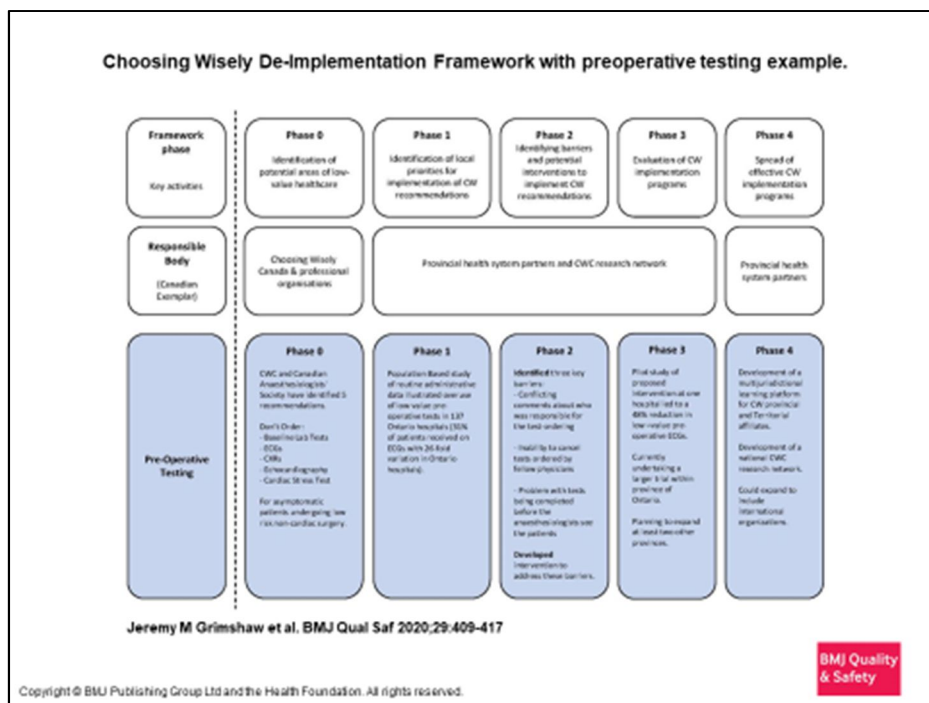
Choosing Wisely De-Implementation Framework with preoperative testing example.

Framework phase

Key activities

Phase 0

Identification of potential areas of low-value healthcare

Phase 1

Identification of local priorities for implementation of CW recommendations

Phase 2

Identifying barriers and potential interventions to implement CW recommendations

Phase 3

Evaluation of CW implementation programs

Phase 4

Spread of effective CW implementation programs

Responsible Body

(Canadian Exemplar)

Choosing Wisely Canada & professional organisations

Provincial health system partners and CWC research network

Provincial health system partners

Pre-Operative Testing

Phase 0

CWC and Canadian Anesthesiologists' Society have identified 5 recommendations.

Don't Order:
- Baseline Lab Tests
- ECGs
- CXRs
- Echocardiography
- Cardiac Stress Test

For asymptomatic patients undergoing low risk non-cardiac surgery.

Phase 1

Population Based study of routine administrative data illustrated over use of low value pre-operative tests in 137 Ontario hospitals (31% of patients received an ECGs with 26 fold variation in Ontario hospitals).

Phase 2

Identified three key barriers:
- Conflicting comments about who was responsible for the test ordering

- Inability to cancel tests ordered by fellow physicians

- Problem with tests being completed before the anesthesiologists see the patients.

Developed intervention to address these barriers.

Phase 3

Pilot study of proposed intervention at one hospital led to a 48% reduction in low-value pre-operative ECGs.

Currently undertaking a larger trial within province of Ontario.

Planning to expand at least two other provinces.

Phase 4

Development of a multijurisdictional learning platform for CW provincial and Territorial affiliates.

Development of a national CWC research network.

Could expand to include international organizations.

Jeremy M Grimshaw et al. BMJ Qual Saf 2020;29:409-417

BMJ Quality & Safety

Copyright © BMJ Publishing Group Ltd and the Health Foundation. All rights reserved.